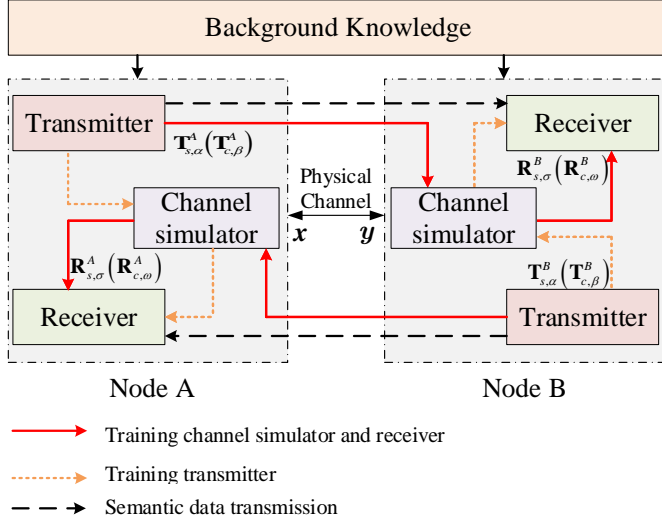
Background Knowledge

Transmitter

$\mathbf{T}_{s,\alpha}^{A}\left(\mathbf{T}_{c,\beta}^{A}\right)$

Channel simulator

$\mathbf{R}_{s,\sigma}^{A}\left(\mathbf{R}_{c,\omega}^{A}\right)$

Receiver

Physical Channel

$\boldsymbol{x}$

$\boldsymbol{y}$

Receiver

$\mathbf{R}_{s,\sigma}^{B}\left(\mathbf{R}_{c,\omega}^{B}\right)$

Channel simulator

$\mathbf{T}_{s,\alpha}^{B}\left(\mathbf{T}_{c,\beta}^{B}\right)$

Transmitter

Node A

Node B

Training channel simulator and receiver

Training transmitter

Semantic data transmission